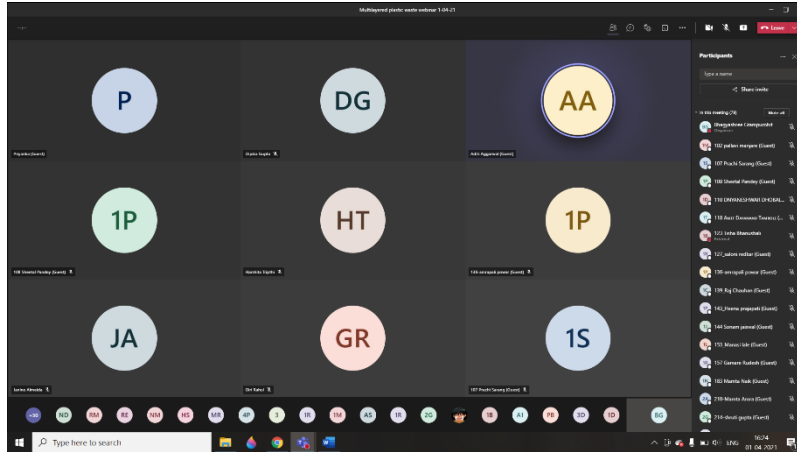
Multilayered plastic waste webinar 1-04-21

Leave

P
Priyanka (Guest)

DG
Gupta Gupta

AA
Aditi Aggarwal (Guest)

1P
108 Sheetal Pandey (Guest)

HT
Harshita Gupta

1P
136 amrapali pawar (Guest)

JA
Jasina Almeida

GR
Giri Rahul

1S
107 Prachi Sarang (Guest)

Participants

Type a name

Share invite

In this meeting (74) Mute all

Bhagyashree Chimpurelat

102 pallavi mangore (Guest)

107 Prachi Sarang (Guest)

108 Sheetal Pandey (Guest)

110 DNYANESHWARI DHOBAL...

118 Aasir Dhawane Taunsu (...

123- Isha Bhanushali

127_saloni rodtar (Guest)

136 amrapali pawar (Guest)

139 Raj Chauhan (Guest)

142_Prerna prajapati (Guest)

144 Sonam jaiswal (Guest)

153 Manasi Ide (Guest)

157 Gamare Rudesh (Guest)

182 Mamta Naik (Guest)

218-Mamta Arora (Guest)

234-dewali gupta (Guest)

+50 ND RM RE NM HS MR 4P 3 1R 1M AS 1R 2G 1B A1 PB 3D 1D BG

Type here to search

ENG 16:24 01-04-2021